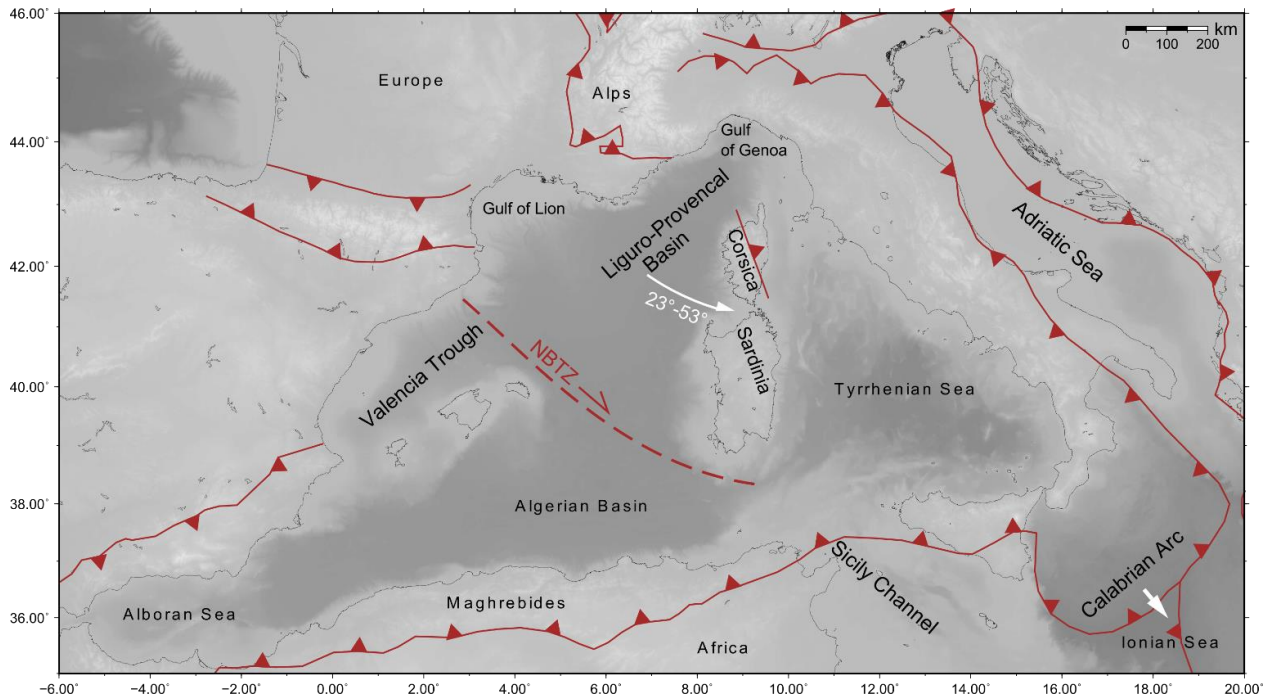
46.00°
44.00°
42.00°
40.00°
38.00°
36.00°

0 100 200 km

Europe

Alps

Gulf of Genoa

Gulf of Lion

Liguro-Provencal Basin

Corsica

23°-53°

Adriatic Sea

Valencia Trough

NBTZ

Sardinia

Tyrrhenian Sea

Algerian Basin

Sicily Channel

Calabrian Arc

Alboran Sea

Maghrebides

Africa

Ionian Sea

-6.00° -4.00° -2.00° 0.00° 2.00° 4.00° 6.00° 8.00° 10.00° 12.00° 14.00° 16.00° 18.00° 20.00°